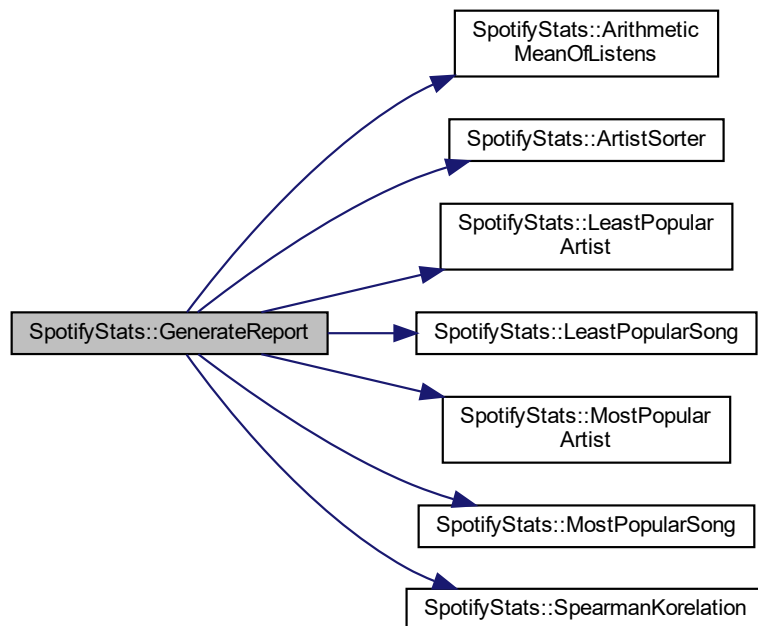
SpotifyStats::GenerateReport

SpotifyStats::Arithmetic MeanOfListens

SpotifyStats::ArtistSorter

SpotifyStats::LeastPopular Artist

SpotifyStats::LeastPopularSong

SpotifyStats::MostPopular Artist

SpotifyStats::MostPopularSong

SpotifyStats::SpearmanKorelation